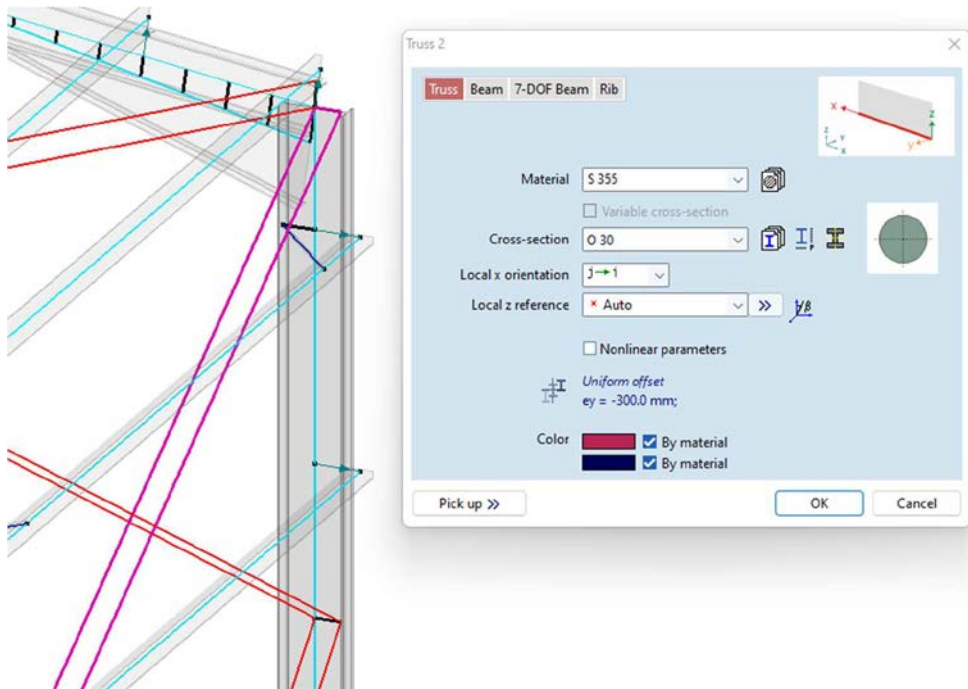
Truss 2

Truss Beam 7-DOF Beam Rib

Material S 355

Variable cross-section

Cross-section O 30

Local x orientation J→1

Local z reference × Auto

Nonlinear parameters

Uniform offset
ey = -300.0 mm;

Color By material
By material

Pick up »

OK

Cancel